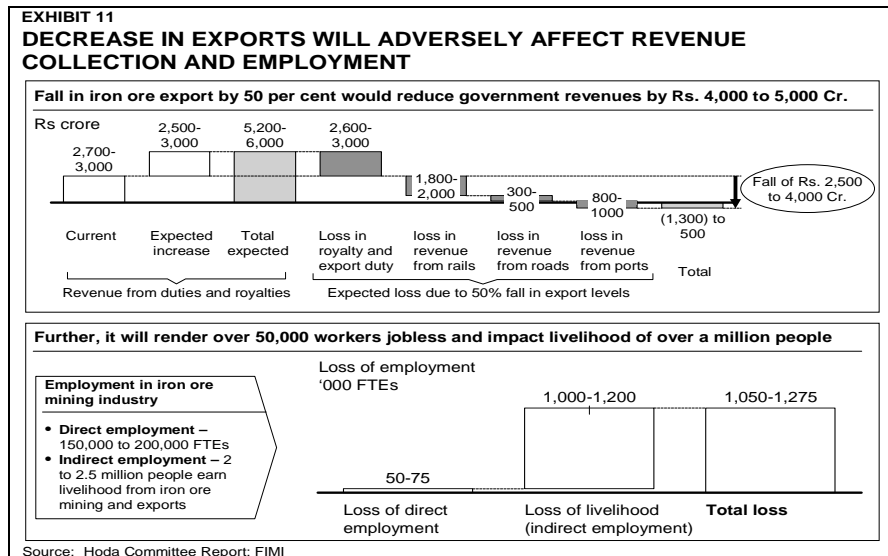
EXHIBIT 11

DECREASE IN EXPORTS WILL ADVERSELY AFFECT REVENUE COLLECTION AND EMPLOYMENT

Fall in iron ore export by 50 per cent would reduce government revenues by Rs. 4,000 to 5,000 Cr.

Rs crore

2,700-3,000

2,500-3,000

5,200-6,000

2,600-3,000

1,800-2,000

300-500

800-1000

(1,300) to 500

Fall of Rs. 2,500 to 4,000 Cr.

Current

Expected increase

Total expected

Loss in royalty and export duty

loss in revenue from rails

loss in revenue from roads

loss in revenue from ports

Total

Revenue from duties and royalties

Expected loss due to 50% fall in export levels

Further, it will render over 50,000 workers jobless and impact livelihood of over a million people

Employment in iron ore mining industry

• Direct employment – 150,000 to 200,000 FTEs

• Indirect employment – 2 to 2.5 million people earn livelihood from iron ore mining and exports

Loss of employment '000 FTEs

50-75

1,000-1,200

1,050-1,275

Loss of direct employment

Loss of livelihood (indirect employment)

Total loss

Source: Hoda Committee Report; FIMI